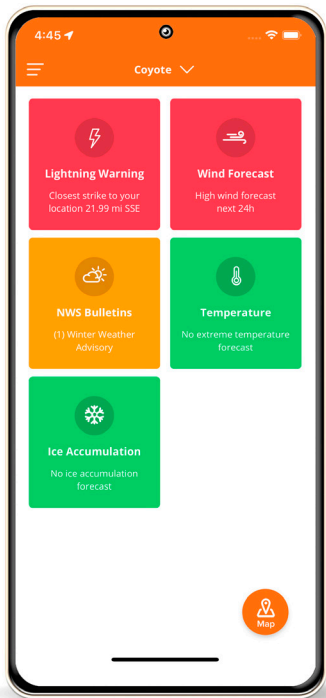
4:45

Coyote

Lightning Warning
Closest strike to your location 21.99 mi SSE

Wind Forecast
High wind forecast next 24h

NWS Bulletins
(1) Winter Weather Advisory

Temperature
No extreme temperature forecast

Ice Accumulation
No ice accumulation forecast

Map